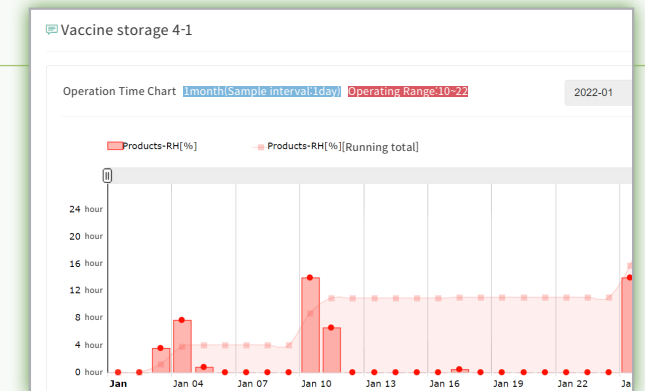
Vaccine storage 4-1

Operation Time Chart 1month(Sample interval:1day) Operating Range:10~22

2022-01

Products-RH[%]

Products-RH[%][Running total]

24 hour
20 hour
16 hour
12 hour
8 hour
4 hour
0 hour

Jan
Jan 04
Jan 07
Jan 10
Jan 13
Jan 16
Jan 19
Jan 22
Jan